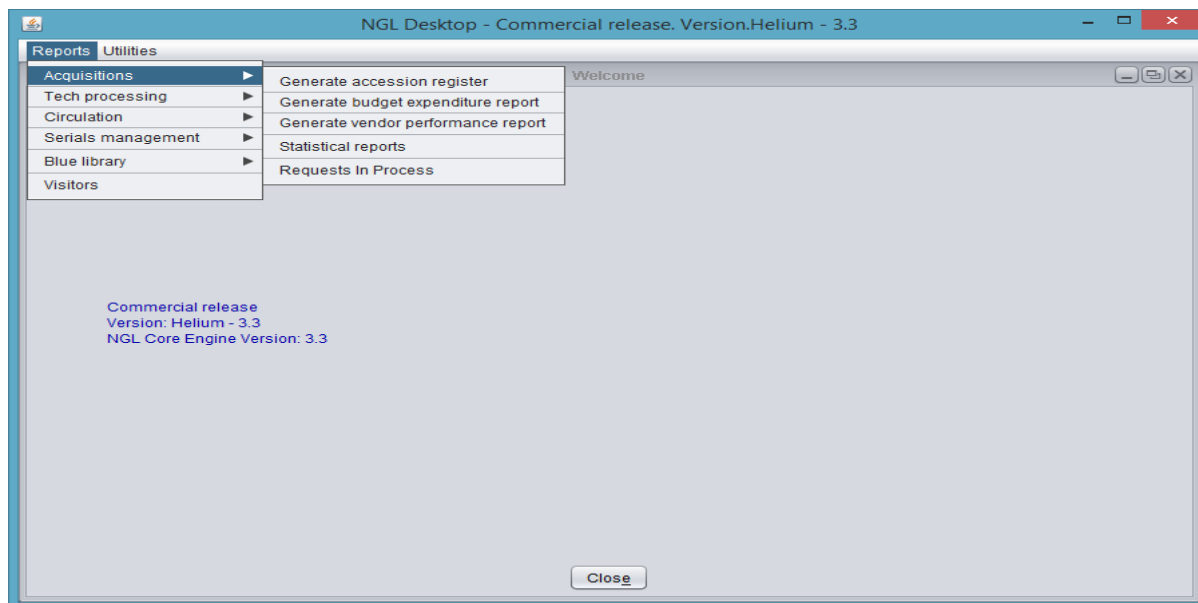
NGL Desktop - Commercial release. Version.Helium - 3.3

Reports Utilities

Acquisitions
Tech processing
Circulation
Serials management
Blue library
Visitors

Generate accession register
Generate budget expenditure report
Generate vendor performance report
Statistical reports
Requests In Process

Welcome

Commercial release
Version: Helium - 3.3
NGL Core Engine Version: 3.3

Close